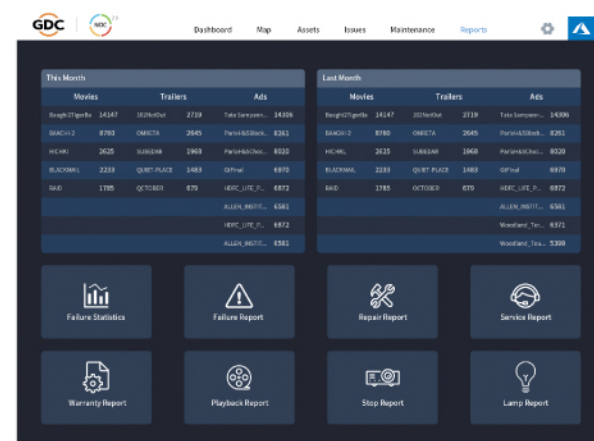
GDC | NOC

Dashboard Map Assets Issues Maintenance Reports

This Month

| Movies | | Trailers | | Ads | |
|---|---|---|---|---|---|
| Baaghi2TigerBa | 14147 | 102NotOut | 2719 | Tata Sampann... | 14306 |
| BAAGHI 2 | 8780 | OMERTA | 2645 | ParleHit&Black... | 8261 |
| HICHKI | 2625 | SUBEDAR | 1969 | ParleHit&Choc... | 8020 |
| BLACKMAIL | 2233 | QUIET PLACE | 1483 | GIFinal | 6970 |
| RAID | 1785 | OCTOBER | 670 | HDFC_LIFE_P... | 6872 |
| | | | | ALLEN_INSTIT... | 6581 |
| | | | | HDFC_LIFE_P... | 6872 |
| | | | | ALLEN_INSTIT... | 6581 |

Last Month

| Movies | | Trailers | | Ads | |
|---|---|---|---|---|---|
| Baaghi2TigerBa | 14147 | 102NotOut | 2719 | Tata Sampann... | 14306 |
| BAAGHI 2 | 8780 | OMERTA | 2645 | ParleHit&Black... | 8261 |
| HICHKI | 2625 | SUBEDAR | 1969 | ParleHit&Choc... | 8020 |
| BLACKMAIL | 2233 | QUIET PLACE | 1483 | GIFinal | 6970 |
| RAID | 1785 | OCTOBER | 670 | HDFC_LIFE_P... | 6872 |
| | | | | ALLEN_INSTIT... | 6581 |
| | | | | Woodland_Tee... | 6371 |
| | | | | Woodland_Tea... | 5399 |

Failure Statistics

Failure Report

Repair Report

Service Report

Warranty Report

Playback Report

Stop Report

Lamp Report